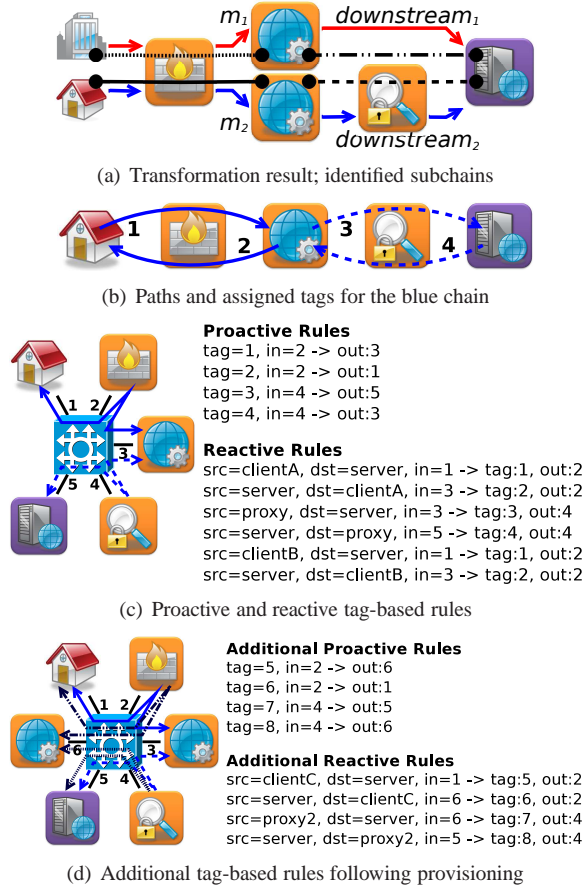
$m_1$ downstream$_1$

$m_2$ downstream$_2$

(a) Transformation result; identified subchains

1 2 3 4

(b) Paths and assigned tags for the blue chain

1 2 3 5 4

**Proactive Rules**
tag=1, in=2 -> out:3
tag=2, in=2 -> out:1
tag=3, in=4 -> out:5
tag=4, in=4 -> out:3

**Reactive Rules**
src=clientA, dst=server, in=1 -> tag:1, out:2
src=server, dst=clientA, in=3 -> tag:2, out:2
src=proxy, dst=server, in=3 -> tag:3, out:4
src=server, dst=proxy, in=5 -> tag:4, out:4
src=clientB, dst=server, in=1 -> tag:1, out:2
src=server, dst=clientB, in=3 -> tag:2, out:2

(c) Proactive and reactive tag-based rules

1 2 6 3 5 4

**Additional Proactive Rules**
tag=5, in=2 -> out:6
tag=6, in=2 -> out:1
tag=7, in=4 -> out:5
tag=8, in=4 -> out:6

**Additional Reactive Rules**
src=clientC, dst=server, in=1 -> tag:5, out:2
src=server, dst=clientC, in=6 -> tag:6, out:2
src=proxy2, dst=server, in=6 -> tag:7, out:4
src=server, dst=proxy2, in=5 -> tag:8, out:4

(d) Additional tag-based rules following provisioning